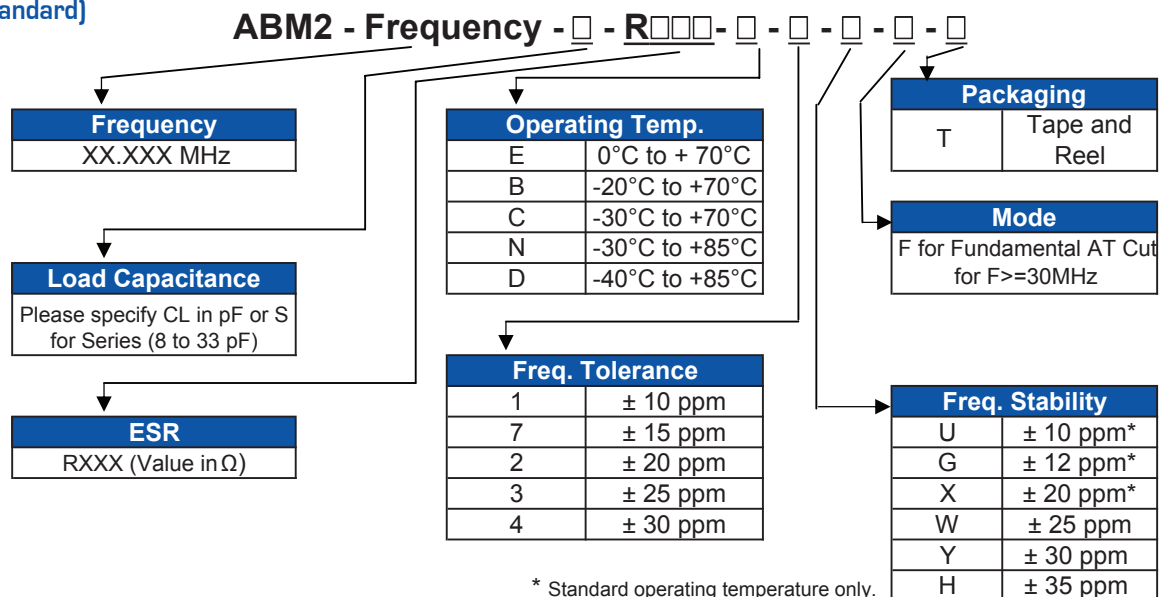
andard)

ABM2 - Frequency - □ - R□□□- □ - □ - □ - □ - □

| Frequency |
|---|
| XX.XXX MHz |

| Load Capacitance |
|---|
| Please specify CL in pF or S for Series (8 to 33 pF) |

| ESR |
|---|
| RXXX (Value in Ω) |

| Operating Temp. | |
|---|---|
| E | 0°C to + 70°C |
| B | -20°C to +70°C |
| C | -30°C to +70°C |
| N | -30°C to +85°C |
| D | -40°C to +85°C |

| Freq. Tolerance | |
|---|---|
| 1 | ± 10 ppm |
| 7 | ± 15 ppm |
| 2 | ± 20 ppm |
| 3 | ± 25 ppm |
| 4 | ± 30 ppm |

| Packaging | |
|---|---|
| T | Tape and Reel |

| Mode |
|---|
| F for Fundamental AT Cut for F>=30MHz |

| Freq. Stability | |
|---|---|
| U | ± 10 ppm* |
| G | ± 12 ppm* |
| X | ± 20 ppm* |
| W | ± 25 ppm |
| Y | ± 30 ppm |
| H | ± 35 ppm |

* Standard operating temperature only.